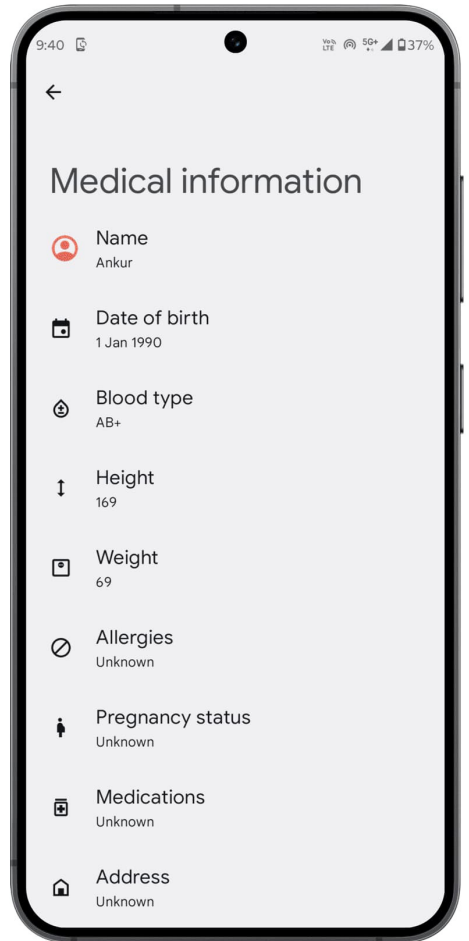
9:40 Vo) LTE 5G+ 37%

←

Medical information

Name
Ankur

Date of birth
1 Jan 1990

Blood type
AB+

Height
169

Weight
69

Allergies
Unknown

Pregnancy status
Unknown

Medications
Unknown

Address
Unknown